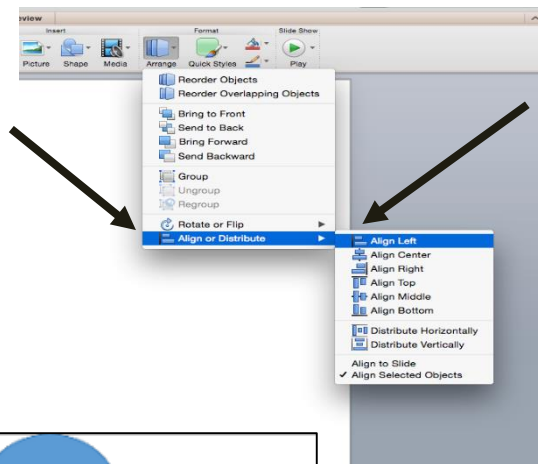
view
Insert
Picture Shape Media
Format
Arrange Quick Styles
Slide Show
Play

Reorder Objects
Reorder Overlapping Objects
Bring to Front
Send to Back
Bring Forward
Send Backward
Group
Ungroup
Regroup
Rotate or Flip
Align or Distribute

Align Left
Align Center
Align Right
Align Top
Align Middle
Align Bottom
Distribute Horizontally
Distribute Vertically
Align to Slide
✓ Align Selected Objects